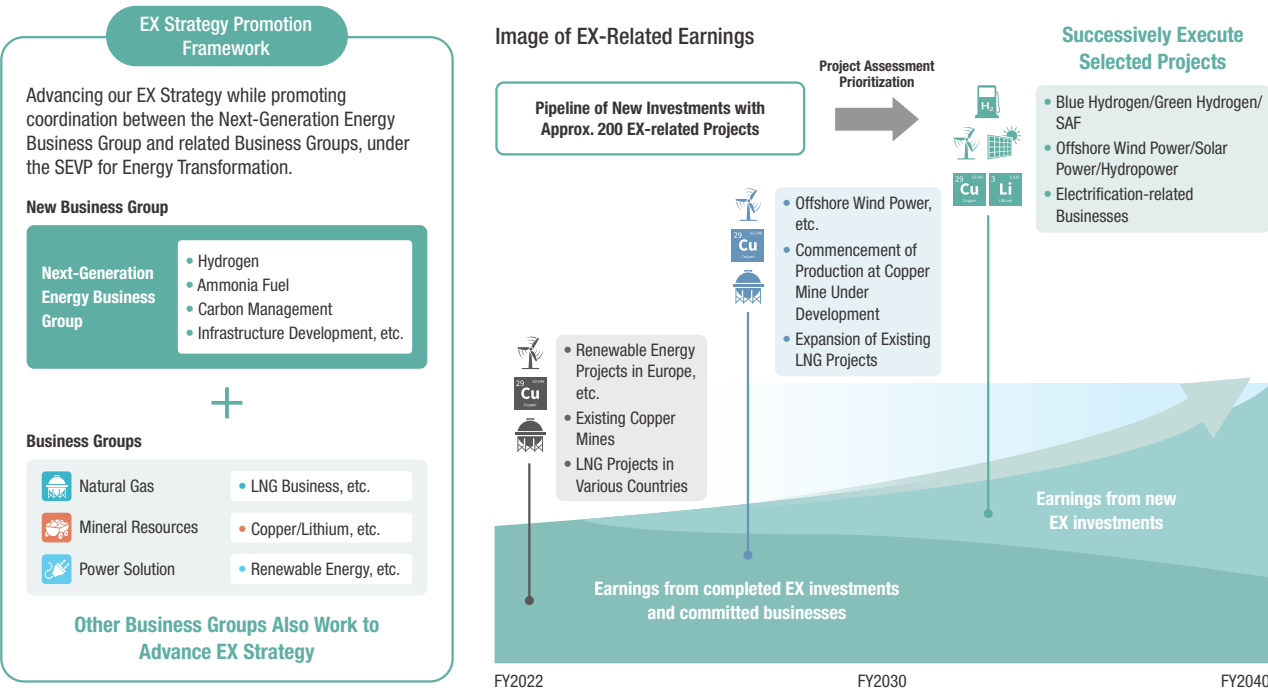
EX Strategy Promotion Framework

Advancing our EX Strategy while promoting coordination between the Next-Generation Energy Business Group and related Business Groups, under the SEVP for Energy Transformation.

New Business Group

Next-Generation Energy Business Group

• Hydrogen
• Ammonia Fuel
• Carbon Management
• Infrastructure Development, etc.

+

Business Groups

| Natural Gas | • LNG Business, etc. |
|---|---|
| Mineral Resources | • Copper/Lithium, etc. |
| Power Solution | • Renewable Energy, etc. |

Other Business Groups Also Work to Advance EX Strategy

Image of EX-Related Earnings

Pipeline of New Investments with Approx. 200 EX-related Projects

Project Assessment Prioritization

Successively Execute Selected Projects

$H_2$

• Blue Hydrogen/Green Hydrogen/ SAF
• Offshore Wind Power/Solar Power/Hydropower
• Electrification-related Businesses

29 Cu Copper
3 Li Lithium

• Offshore Wind Power, etc.
• Commencement of Production at Copper Mine Under Development
• Expansion of Existing LNG Projects

29 Cu Copper

• Renewable Energy Projects in Europe, etc.
• Existing Copper Mines
• LNG Projects in Various Countries

29 Cu Copper

Earnings from new EX investments

Earnings from completed EX investments and committed businesses

FY2022
FY2030
FY2040